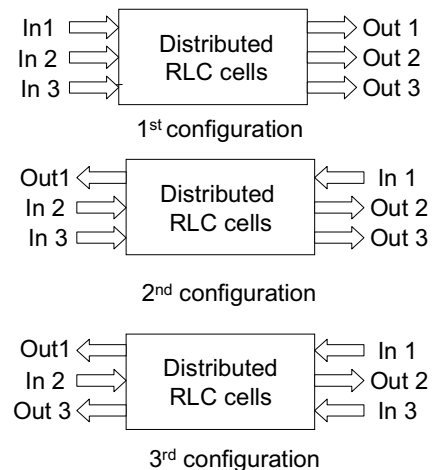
In1
In 2
In 3
Distributed RLC cells
Out 1
Out 2
Out 3
1$^{st}$ configuration

Out1
In 2
In 3
Distributed RLC cells
In 1
Out 2
Out 3
2$^{nd}$ configuration

Out1
In 2
Out 3
Distributed RLC cells
In 1
Out 2
In 3
3$^{rd}$ configuration